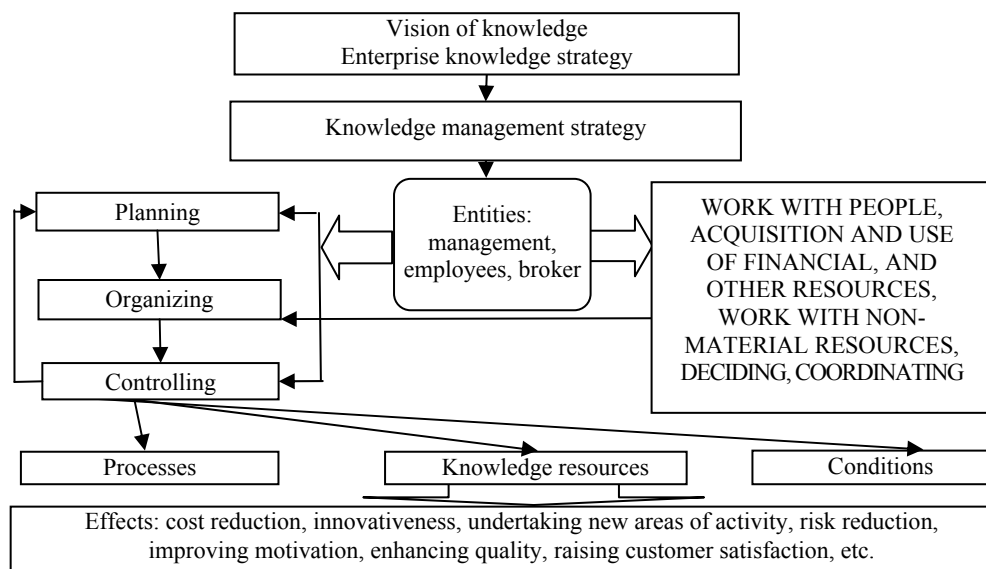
Vision of knowledge
Enterprise knowledge strategy

Knowledge management strategy

Planning

Organizing

Controlling

Entities: management, employees, broker

WORK WITH PEOPLE, ACQUISITION AND USE OF FINANCIAL, AND OTHER RESOURCES, WORK WITH NON-MATERIAL RESOURCES, DECIDING, COORDINATING

Processes

Knowledge resources

Conditions

Effects: cost reduction, innovativeness, undertaking new areas of activity, risk reduction, improving motivation, enhancing quality, raising customer satisfaction, etc.